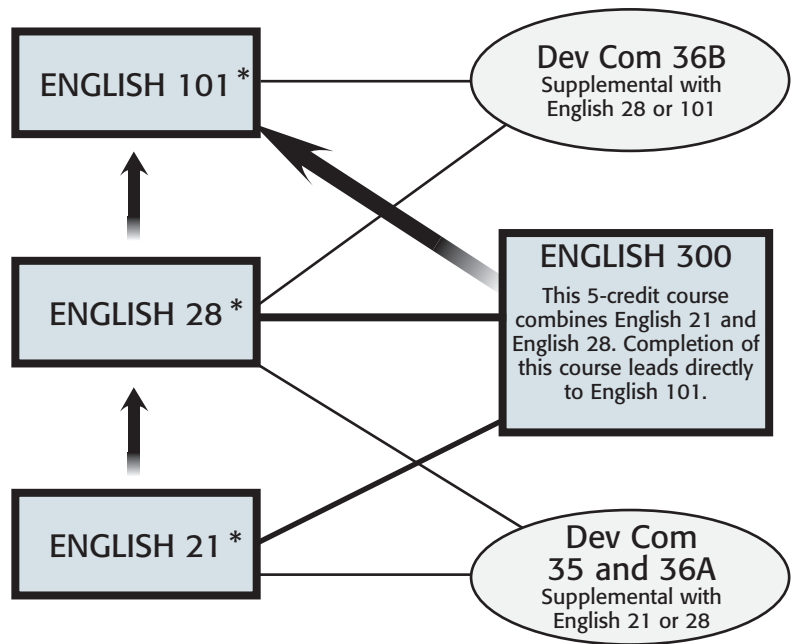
ENGLISH 101 *

Dev Com 36B
Supplemental with English 28 or 101

ENGLISH 28 *

ENGLISH 300
This 5-credit course combines English 21 and English 28. Completion of this course leads directly to English 101.

ENGLISH 21 *

Dev Com 35 and 36A
Supplemental with English 21 or 28